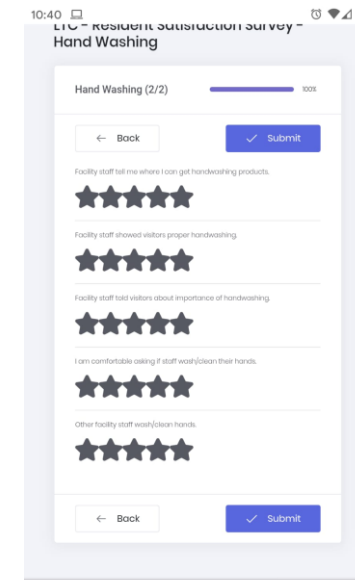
10:40

LTC - Resident Satisfaction Survey - Hand Washing

Hand Washing (2/2)

100%

← Back

✓ Submit

Facility staff tell me where I can get handwashing products.

Facility staff showed visitors proper handwashing.

Facility staff told visitors about importance of handwashing.

I am comfortable asking if staff wash/clean their hands.

Other facility staff wash/clean hands.

← Back

✓ Submit